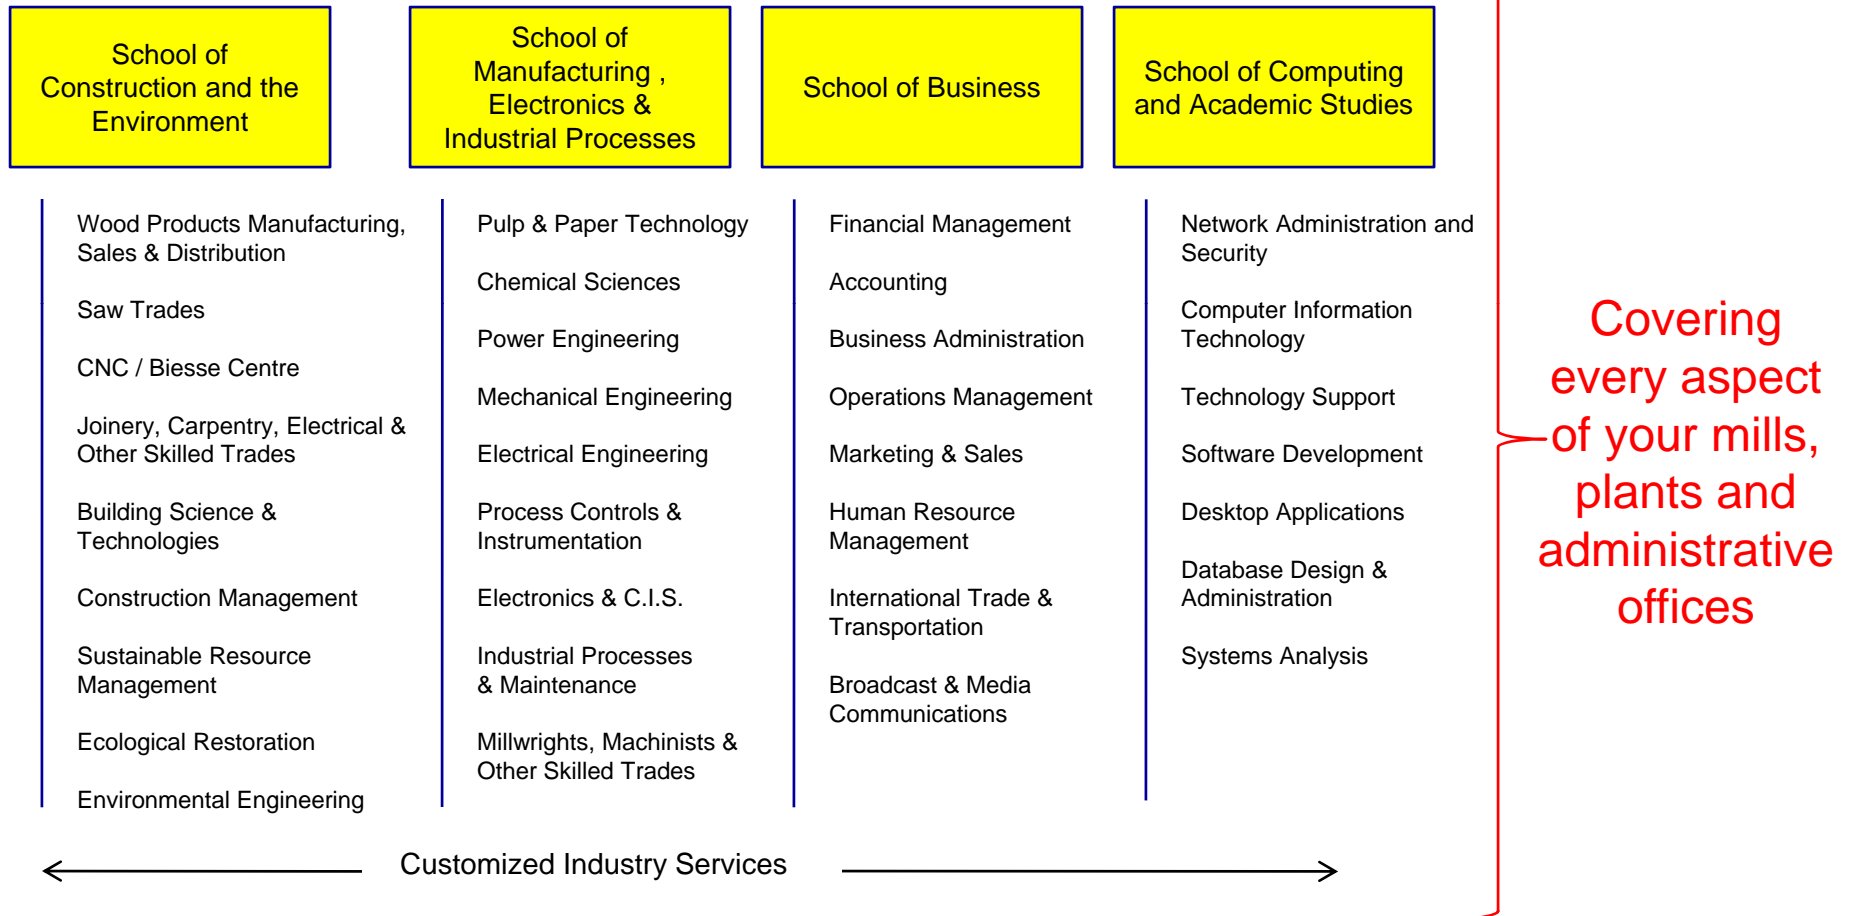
School of Construction and the Environment

Wood Products Manufacturing, Sales & Distribution

Saw Trades

CNC / Biesse Centre

Joinery, Carpentry, Electrical & Other Skilled Trades

Building Science & Technologies

Construction Management

Sustainable Resource Management

Ecological Restoration

Environmental Engineering

School of Manufacturing , Electronics & Industrial Processes

Pulp & Paper Technology

Chemical Sciences

Power Engineering

Mechanical Engineering

Electrical Engineering

Process Controls & Instrumentation

Electronics & C.I.S.

Industrial Processes & Maintenance

Millwrights, Machinists & Other Skilled Trades

School of Business

Financial Management

Accounting

Business Administration

Operations Management

Marketing & Sales

Human Resource Management

International Trade & Transportation

Broadcast & Media Communications

School of Computing and Academic Studies

Network Administration and Security

Computer Information Technology

Technology Support

Software Development

Desktop Applications

Database Design & Administration

Systems Analysis

Covering every aspect of your mills, plants and administrative offices

Customized Industry Services